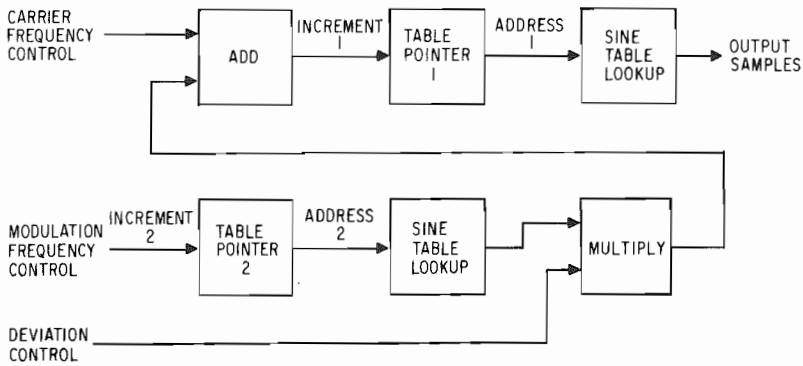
CARRIER FREQUENCY CONTROL

ADD

INCREMENT 1

TABLE POINTER 1

ADDRESS 1

SINE TABLE LOOKUP

OUTPUT SAMPLES

MODULATION FREQUENCY CONTROL

INCREMENT 2

TABLE POINTER 2

ADDRESS 2

SINE TABLE LOOKUP

MULTIPLY

DEVIATION CONTROL